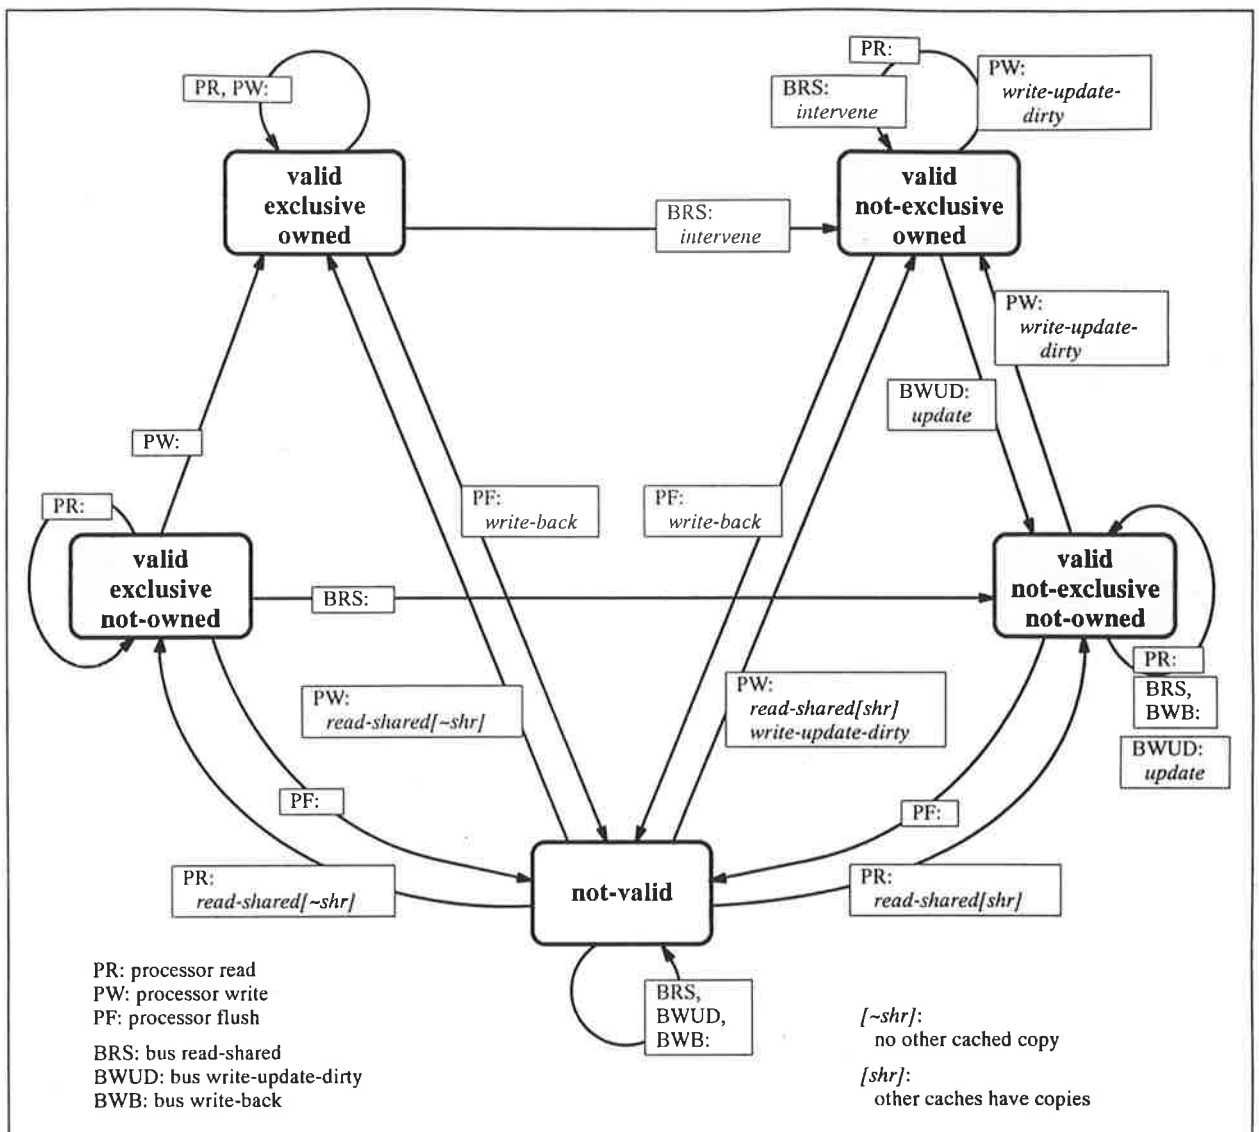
PR, PW:

valid
exclusive
owned

BRS:
intervene

PR:

BRS:
intervene

PW:
write-update-dirty

valid
not-exclusive
owned

PW:
write-update-dirty

BWUD:
update

PW:

PR:

valid
exclusive
not-owned

PF:
write-back

PF:
write-back

BRS:

valid
not-exclusive
not-owned

PR:

BRS,
BWB:

BWUD:
update

PW:
read-shared[~shr]

PW:
read-shared[shr]
write-update-dirty

PF:

PF:

PR:
read-shared[~shr]

not-valid

PR:
read-shared[shr]

BRS,
BWUD,
BWB:

PR: processor read
PW: processor write
PF: processor flush

BRS: bus read-shared
BWUD: bus write-update-dirty
BWB: bus write-back

[~shr]:
no other cached copy

[shr]:
other caches have copies